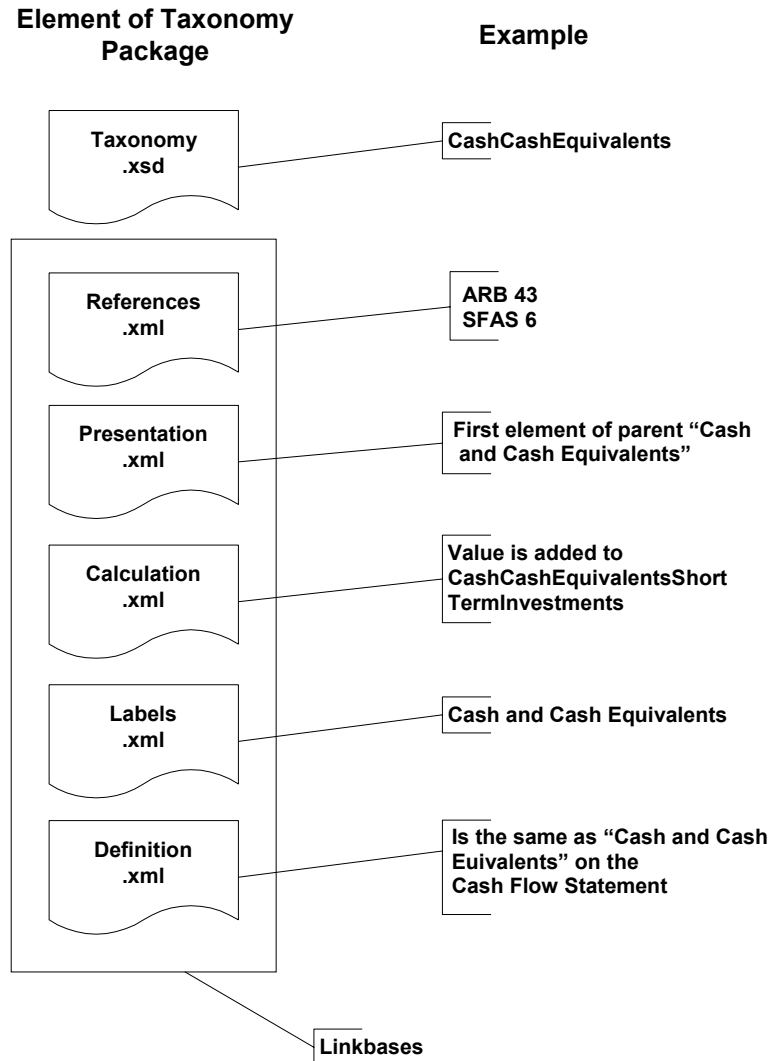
Element of Taxonomy Package

Example

Taxonomy .xsd

CashCashEquivalents

References .xml

ARB 43
SFAS 6

Presentation .xml

First element of parent "Cash and Cash Equivalents"

Calculation .xml

Value is added to CashCashEquivalentsShort TermInvestments

Labels .xml

Cash and Cash Equivalents

Definition .xml

Is the same as "Cash and Cash Euivalents" on the Cash Flow Statement

Linkbases